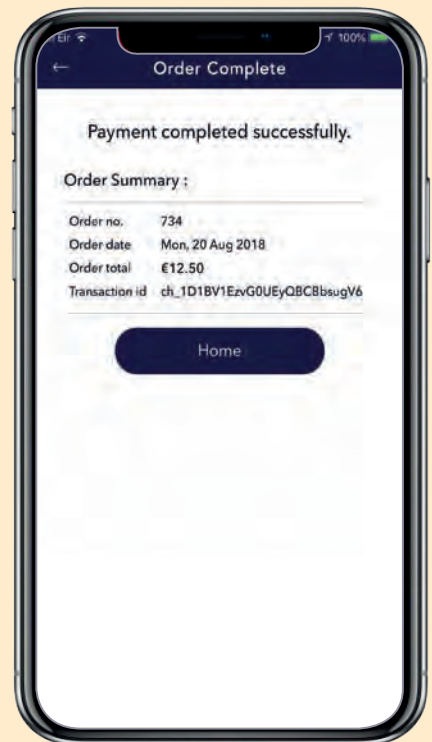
Eir 100%

Order Complete

Payment completed successfully.

Order Summary :

| | |
|---|---|
| Order no. | 734 |
| Order date | Mon, 20 Aug 2018 |
| Order total | €12.50 |
| Transaction id | ch_1D1BV1EzvG0UEyQBCBbsugV6 |

Home